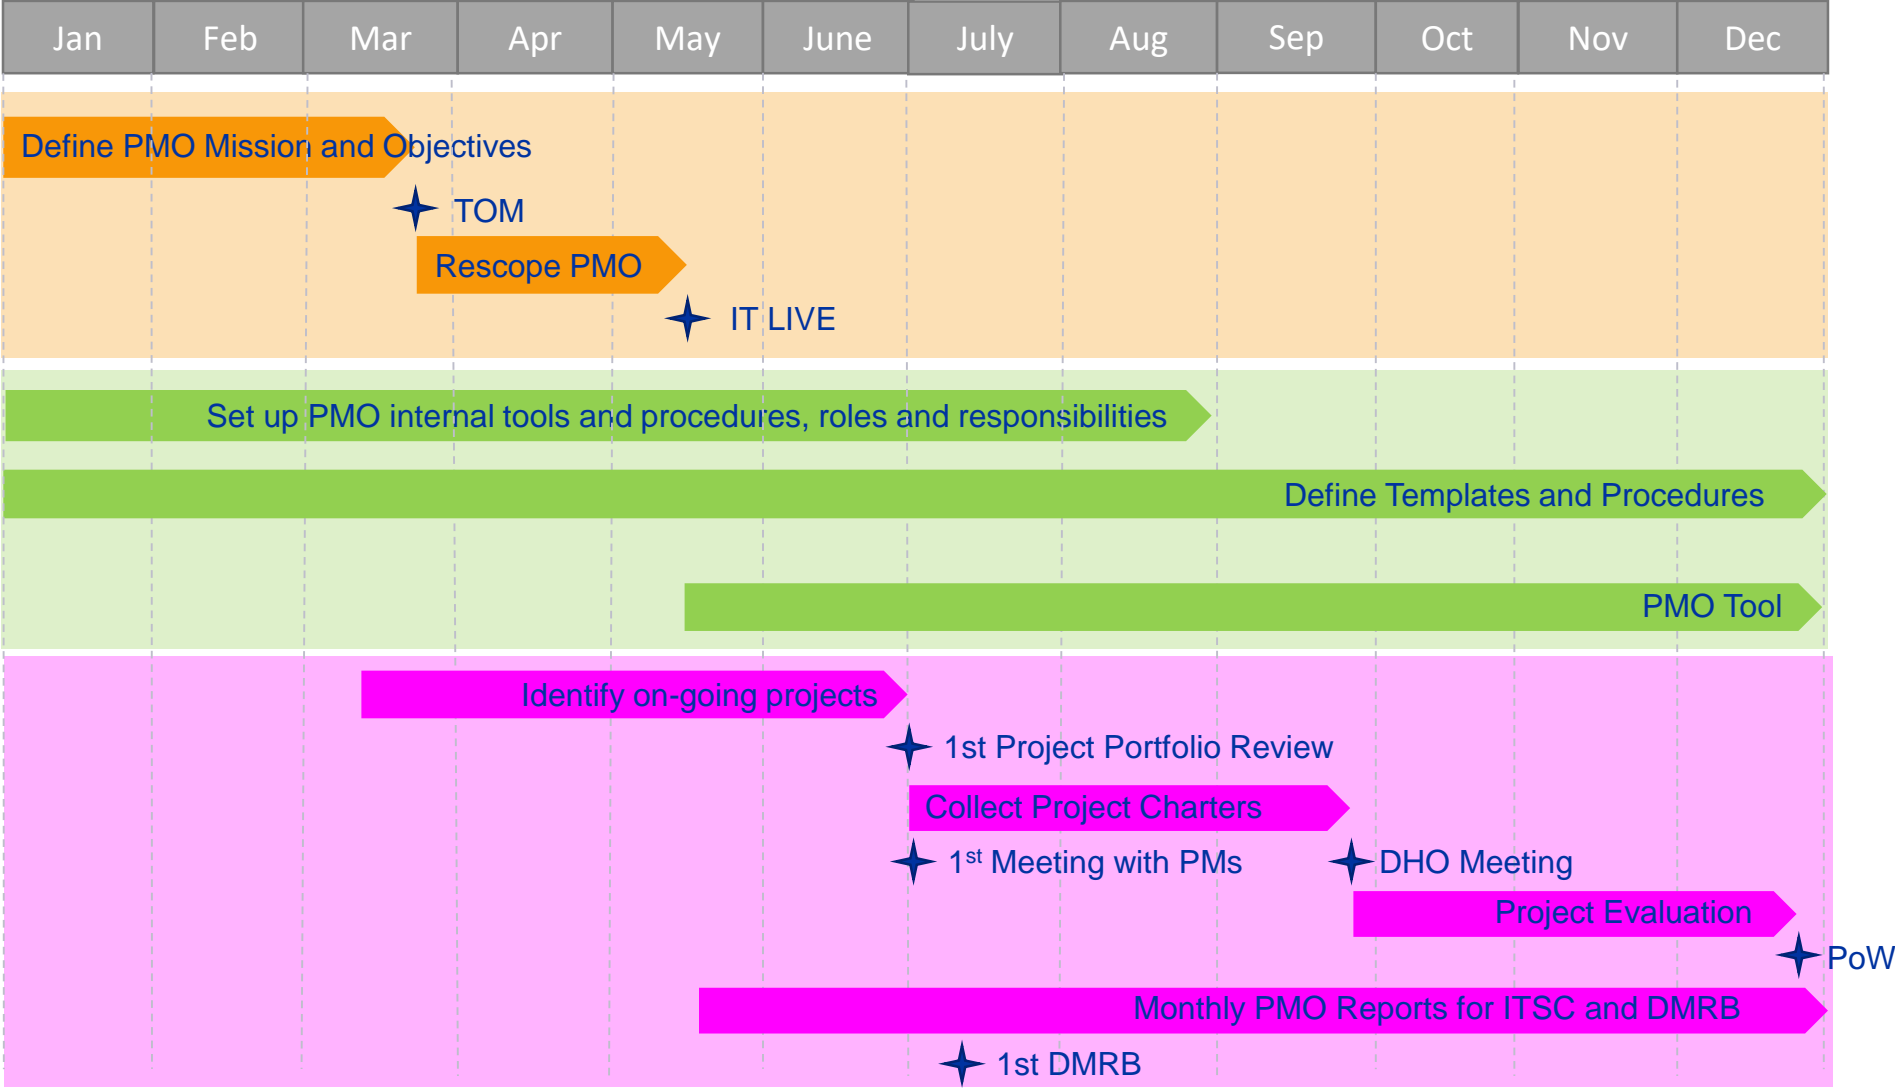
| Jan | Feb | Mar | Apr | May | June | July | Aug | Sep | Oct | Nov | Dec |
|---|---|---|---|---|---|---|---|---|---|---|---|

Define PMO Mission and Objectives

TOM

Rescope PMO

IT LIVE

Set up PMO internal tools and procedures, roles and responsibilities

Define Templates and Procedures

PMO Tool

Identify on-going projects

1st Project Portfolio Review

Collect Project Charters

1$^{st}$ Meeting with PMs

DHO Meeting

Project Evaluation

PoW

Monthly PMO Reports for ITSC and DMRB

1st DMRB